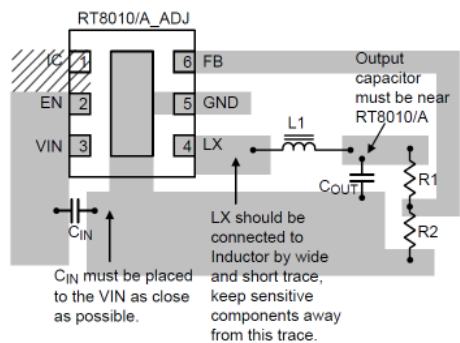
RT8010/A_ADJ

IC 1
EN 2
VIN 3
6 FB
5 GND
4 LX

L1

Output capacitor must be near RT8010/A

$C_{OUT}$

R1

R2

$C_{IN}$

LX should be connected to Inductor by wide and short trace, keep sensitive components away from this trace.

$C_{IN}$ must be placed to the VIN as close as possible.